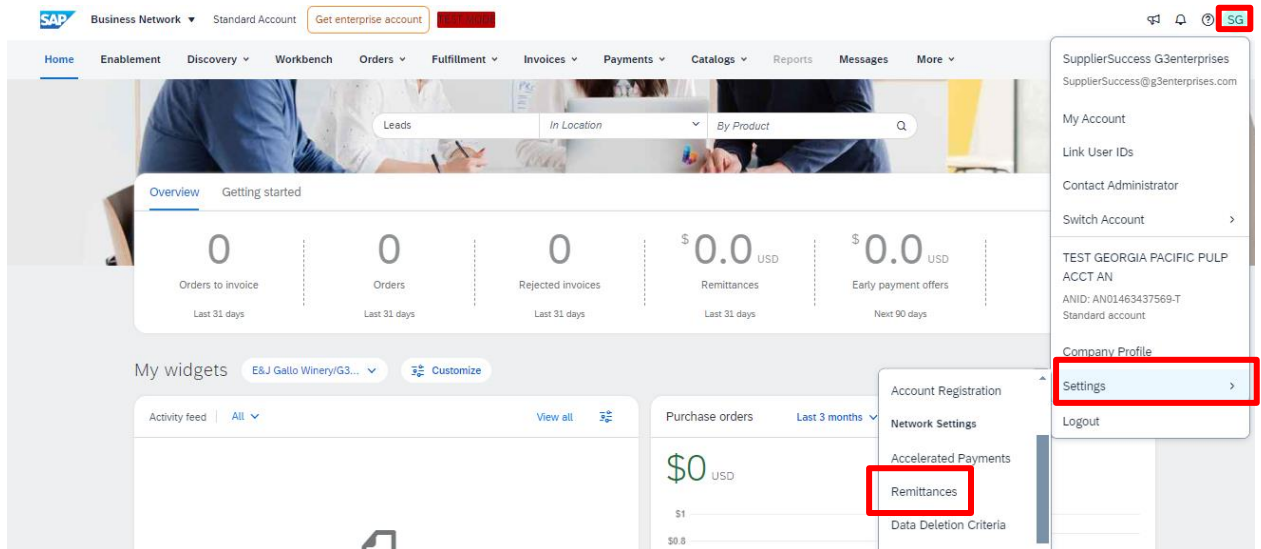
SAP Business Network ▼ Standard Account Get enterprise account TEST MODE

SG

Home Enablement Discovery Workbench Orders Fulfillment Invoices Payments Catalogs Reports Messages More

Leads In Location By Product

Overview Getting started

| 0 | 0 | 0 | $0.0 USD | $0.0 USD |
|---|---|---|---|---|
| Orders to invoice | Orders | Rejected invoices | Remittances | Early payment offers |
| Last 31 days | Last 31 days | Last 31 days | Last 31 days | Next 90 days |

My widgets E&J Gallo Winery/G3... Customize

Activity feed All View all

Purchase orders Last 3 months

$0 USD

$1

$0.8

SupplierSuccess G3enterprises
SupplierSuccess@g3enterprises.com

My Account

Link User IDs

Contact Administrator

Switch Account

TEST GEORGIA PACIFIC PULP ACCT AN

ANID: AN01463437569-T
Standard account

Company Profile

Settings

Logout

Account Registration

Network Settings

Accelerated Payments

Remittances

Data Deletion Criteria